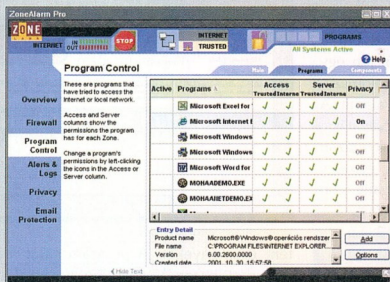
ZoneAlarm Pro

ZONE LABS

INTERNET IN OUT

STOP

INTERNET
TRUSTED

PROGRAMS
All Systems Active

Help

Main | Programs | Components

Program Control

Overview

Firewall

Program Control

Alerts & Logs

Privacy

Email Protection

These are programs that have tried to access the Internet or local network.

Access and Server columns show the permissions the program has for each Zone.

Change a program's permissions by left-clicking the icons in the Access or Server column.

| Active | Programs | Access Trusted | Access Internet | Server Trusted | Server Internet | Privacy |
|---|---|---|---|---|---|---|
| | Microsoft Excel for | ✓ | ✓ | ✓ | ✓ | Off |
| | Microsoft Internet E | ✓ | ✓ | ✓ | ✓ | On |
| | Microsoft Windows | ✓ | ✓ | ✓ | ✓ | Off |
| | Microsoft Windows | ✓ | ✓ | ✓ | ✓ | Off |
| | Microsoft Word for | ✓ | ✓ | ✓ | ✓ | Off |
| | MOHAADEMO.EXE | ✓ | ✓ | ✓ | ✓ | Off |
| | MOHAANETDEMO.EX | ✓ | ✓ | ✓ | ✓ | Off |

Entry Detail
Product name Microsoft® Windows® operációs rendszer
File name C:\PROGRAM FILES\INTERNET EXPLORER...
Version 6.00.2600.0000
Created date 2001. 10. 30. 15:57:58

Add

Options

Hide Text